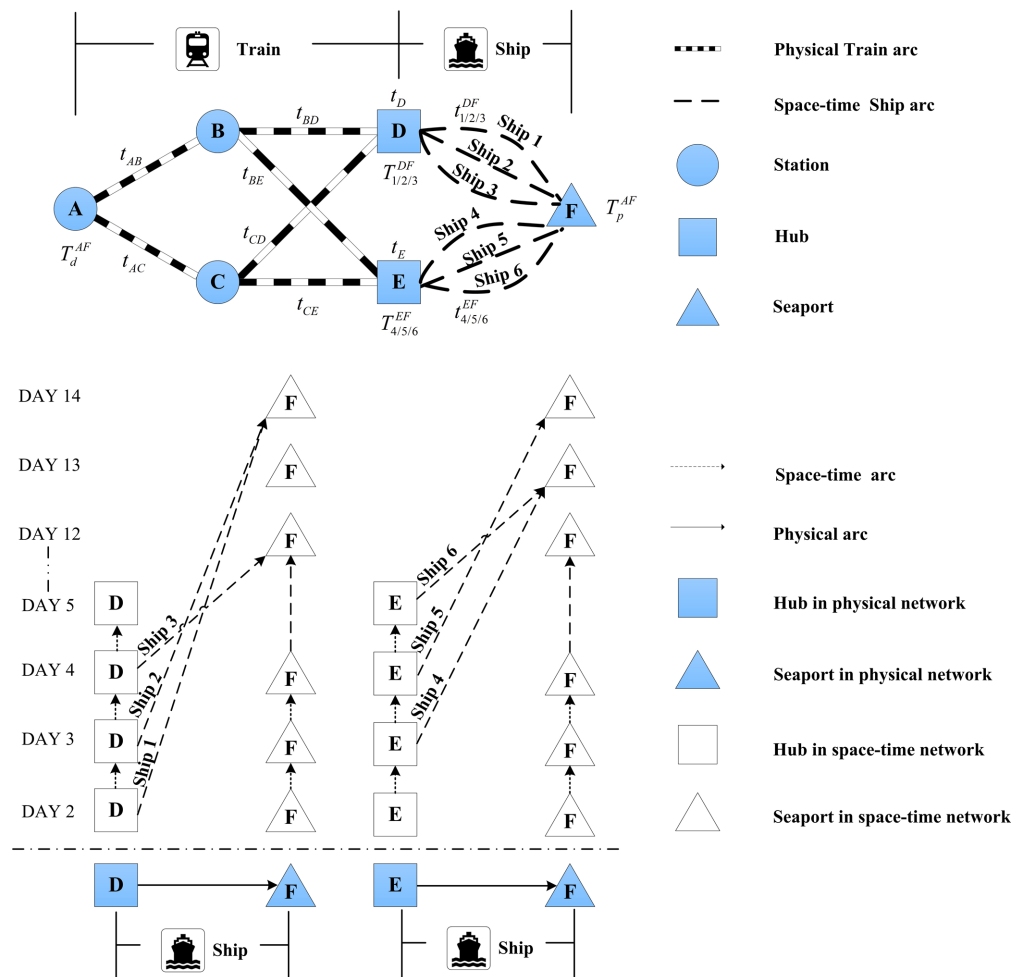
Train

Ship

Physical Train arc

Space-time Ship arc

Station

Hub

Seaport

$t_{AB}$

B

$t_{BD}$

$t_D$

D

$t_{1/2/3}^{DF}$

Ship 1

Ship 2

Ship 3

$T_{1/2/3}^{DF}$

$t_{BE}$

A

$T_d^{AF}$

$t_{AC}$

$t_{CD}$

C

$t_{CE}$

$t_E$

E

$T_{4/5/6}^{EF}$

Ship 4

Ship 5

Ship 6

$t_{4/5/6}^{EF}$

F

$T_p^{AF}$

DAY 14

DAY 13

DAY 12

DAY 5

DAY 4

DAY 3

DAY 2

F

F

F

F

F

F

D

D

D

D

Ship 3

Ship 2

Ship 1

E

E

E

E

Ship 6

Ship 5

Ship 4

F

F

F

F

F

F

Space-time arc

Physical arc

Hub in physical network

Seaport in physical network

Hub in space-time network

Seaport in space-time network

D

F

E

F

Ship

Ship